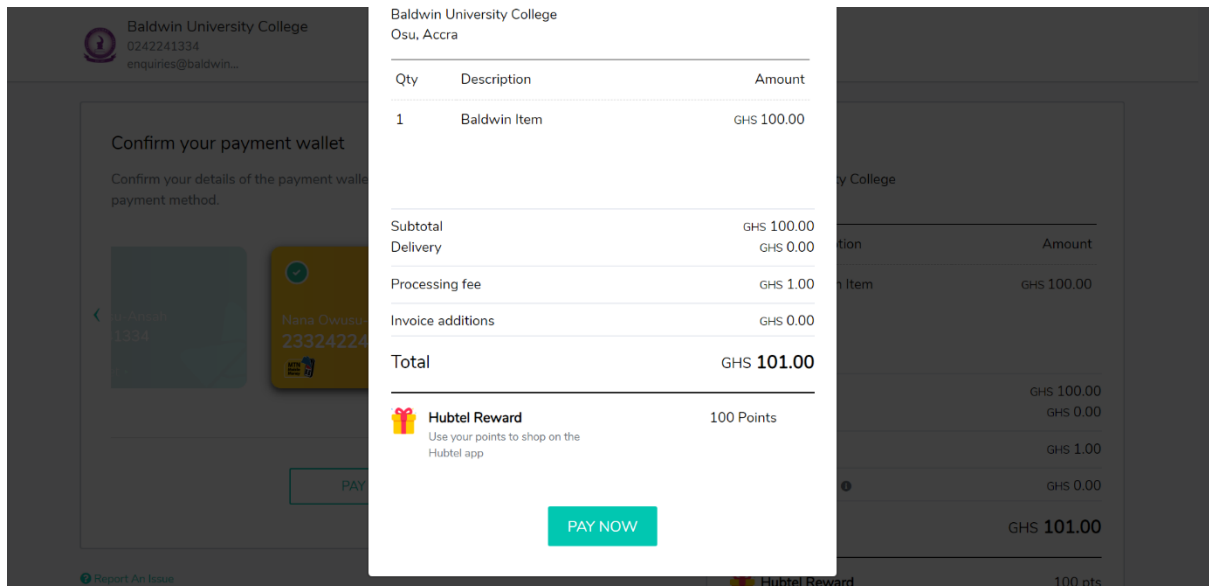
Baldwin University College
0242241334
enquiries@baldwin...

Confirm your payment wallet

Confirm your details of the payment walle
payment method.

‹ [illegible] Amoah
1334

Nana Owusu
23324224

PAY

Report An Issue

Baldwin University College
Osu, Accra

| Qty | Description | Amount |
|---|---|---|
| 1 | Baldwin Item | GHS 100.00 |

Subtotal GHS 100.00
Delivery GHS 0.00
Processing fee GHS 1.00
Invoice additions GHS 0.00
Total GHS 101.00

Hubtel Reward 100 Points
Use your points to shop on the Hubtel app

PAY NOW

ty College

tion Amount

Item GHS 100.00

GHS 100.00
GHS 0.00
GHS 1.00
GHS 0.00
GHS 101.00

Hubtel Reward 100 pts